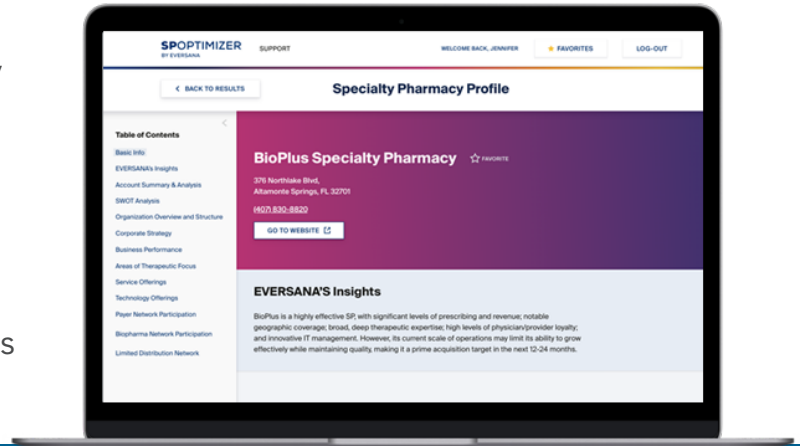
SPOPTIMIZER
BY EVERSANA

SUPPORT

WELCOME BACK, JENNIFER

FAVORITES

LOG-OUT

BACK TO RESULTS

Specialty Pharmacy Profile

Table of Contents

Basic Info
EVERSANA's Insights
Account Summary & Analysis
SWOT Analysis
Organization Overview and Structure
Corporate Strategy
Business Performance
Areas of Therapeutic Focus
Service Offerings
Technology Offerings
Payer Network Participation
Biopharma Network Participation
Limited Distribution Network

BioPlus Specialty Pharmacy

FAVORITE

376 Northlake Blvd,
Altamonte Springs, FL 32701

(407) 830-8820

GO TO WEBSITE

EVERSANA'S Insights

BioPlus is a highly effective SP, with significant levels of prescribing and revenue; notable geographic coverage; broad, deep therapeutic expertise; high levels of physician/provider loyalty; and innovative IT management. However, its current scale of operations may limit its ability to grow effectively while maintaining quality, making it a prime acquisition target in the next 12-24 months.

y

s